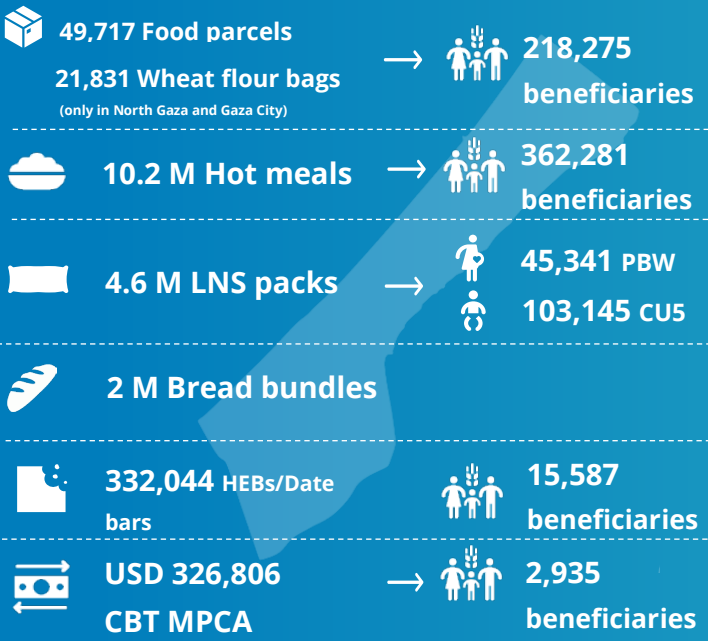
49,717 Food parcels

21,831 Wheat flour bags
(only in North Gaza and Gaza City)

→ 218,275 beneficiaries

10.2 M Hot meals → 362,281 beneficiaries

4.6 M LNS packs → 45,341 PBW
103,145 CU5

2 M Bread bundles

332,044 HEBs/Date bars

15,587 beneficiaries

USD 326,806 CBT MPCA → 2,935 beneficiaries